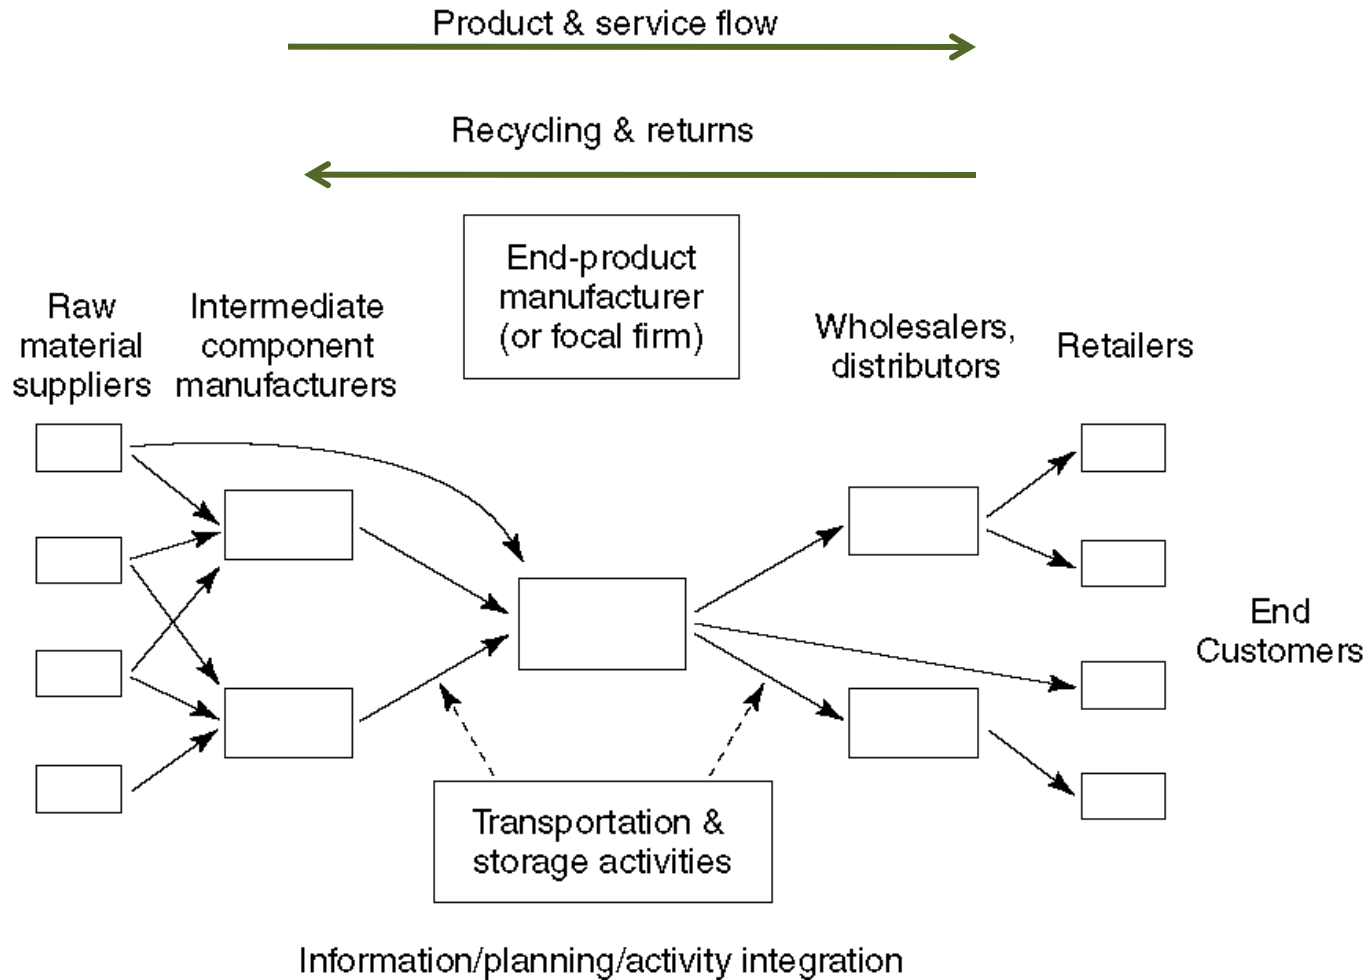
Product & service flow

Recycling & returns

End-product manufacturer (or focal firm)

Raw material suppliers

Intermediate component manufacturers

Wholesalers, distributors

Retailers

End Customers

Transportation & storage activities

Information/planning/activity integration